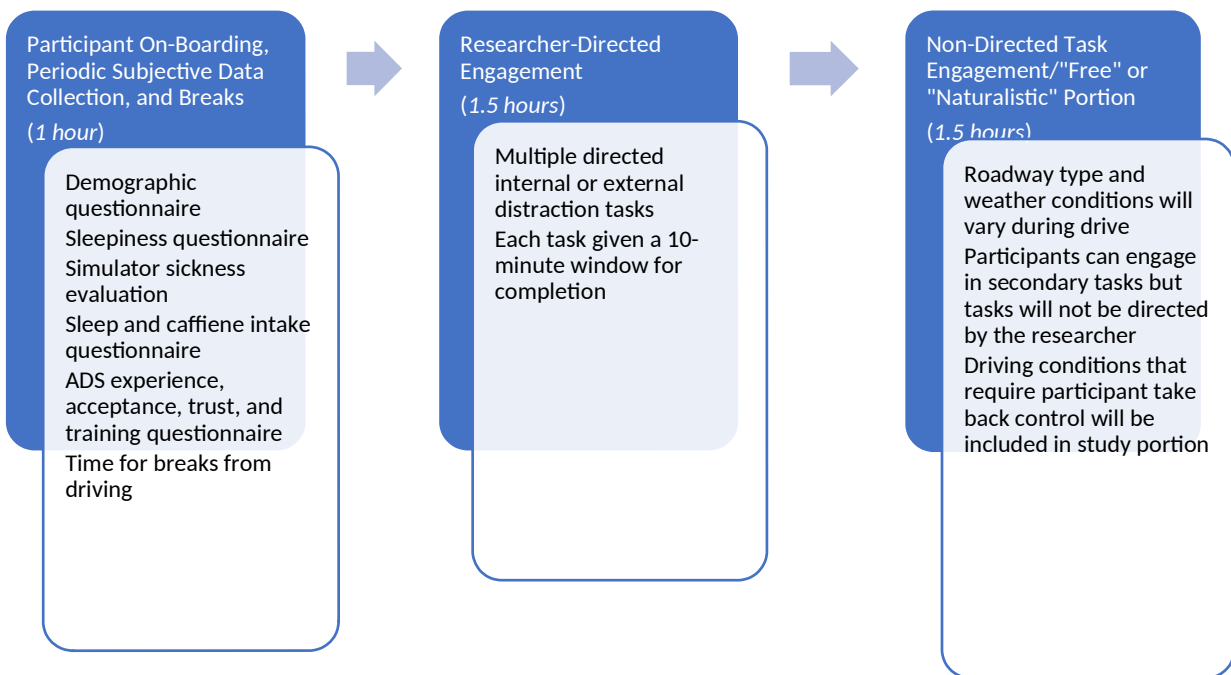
Participant On-Boarding, Periodic Subjective Data Collection, and Breaks

(1 hour)

Demographic questionnaire

Sleepiness questionnaire

Simulator sickness evaluation

Sleep and caffiene intake questionnaire

ADS experience, acceptance, trust, and training questionnaire

Time for breaks from driving

Researcher-Directed Engagement

(1.5 hours)

Multiple directed internal or external distraction tasks

Each task given a 10-minute window for completion

Non-Directed Task Engagement/"Free" or "Naturalistic" Portion

(1.5 hours)

Roadway type and weather conditions will vary during drive

Participants can engage in secondary tasks but tasks will not be directed by the researcher

Driving conditions that require participant take back control will be included in study portion